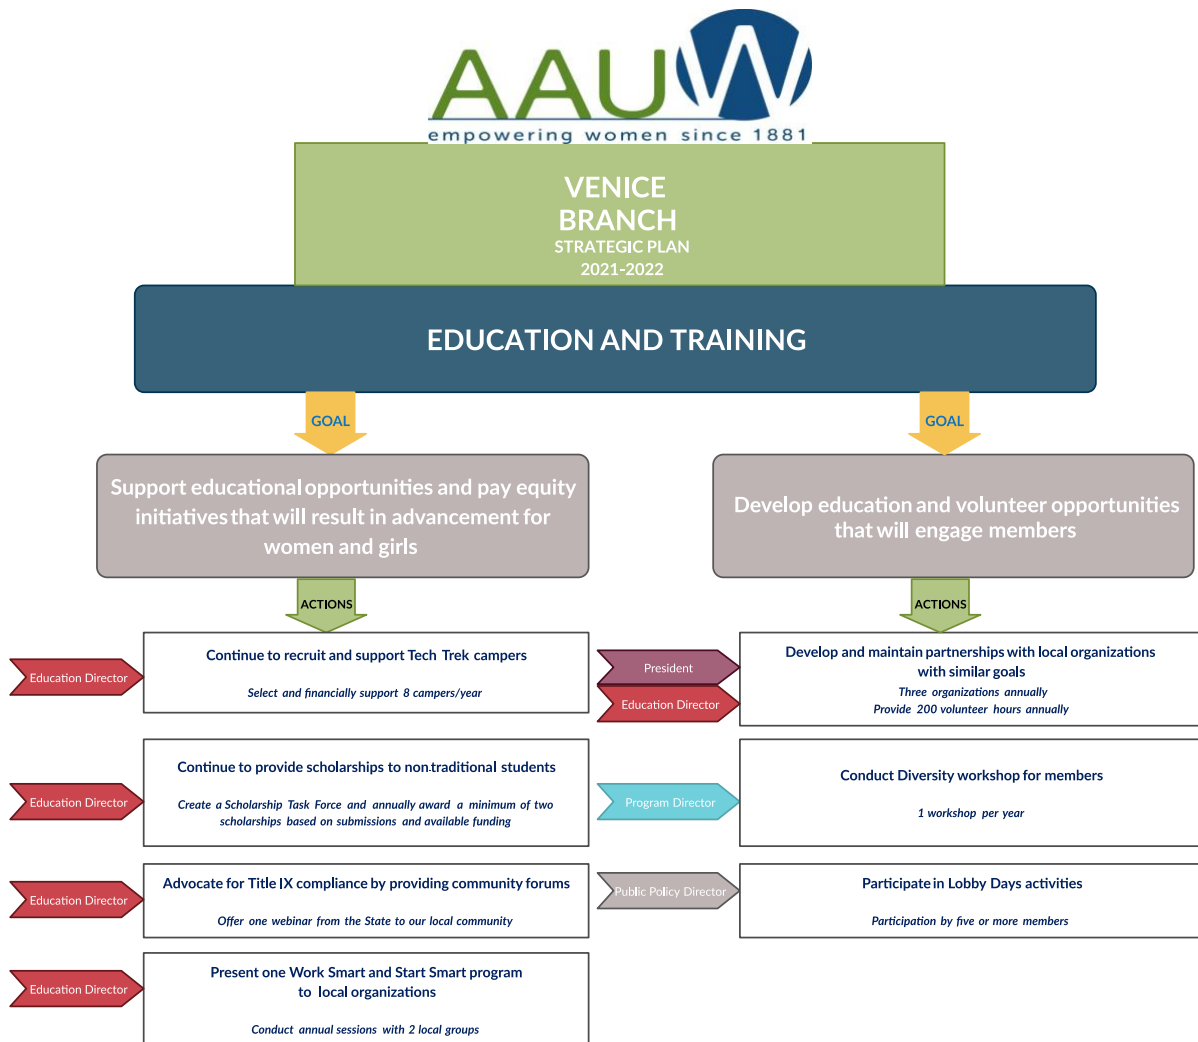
AAUW
empowering women since 1881

VENICE BRANCH
STRATEGIC PLAN
2021-2022

EDUCATION AND TRAINING

GOAL

Support educational opportunities and pay equity initiatives that will result in advancement for women and girls

ACTIONS

Education Director

Continue to recruit and support Tech Trek campers

Select and financially support 8 campers/year

Education Director

Continue to provide scholarships to non traditional students

Create a Scholarship Task Force and annually award a minimum of two scholarships based on submissions and available funding

Education Director

Advocate for Title IX compliance by providing community forums

Offer one webinar from the State to our local community

Education Director

Present one Work Smart and Start Smart program to local organizations

Conduct annual sessions with 2 local groups

GOAL

Develop education and volunteer opportunities that will engage members

ACTIONS

President

Education Director

Develop and maintain partnerships with local organizations with similar goals

Three organizations annually
Provide 200 volunteer hours annually

Program Director

Conduct Diversity workshop for members

1 workshop per year

Public Policy Director

Participate in Lobby Days activities

Participation by five or more members